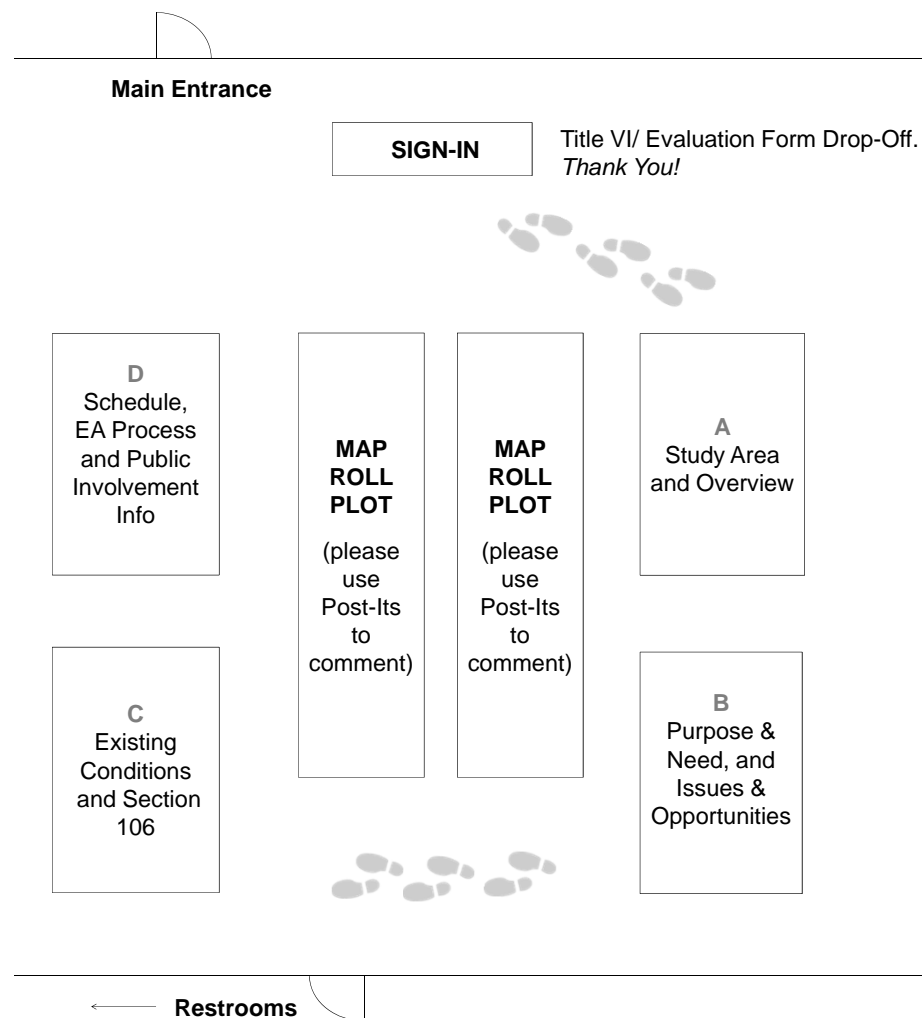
Main Entrance

SIGN-IN

Title VI/ Evaluation Form Drop-Off.
*Thank You!*

D
Schedule, EA Process and Public Involvement Info

MAP ROLL PLOT
(please use Post-Its to comment)

MAP ROLL PLOT
(please use Post-Its to comment)

A
Study Area and Overview

C
Existing Conditions and Section 106

B
Purpose & Need, and Issues & Opportunities

← Restrooms